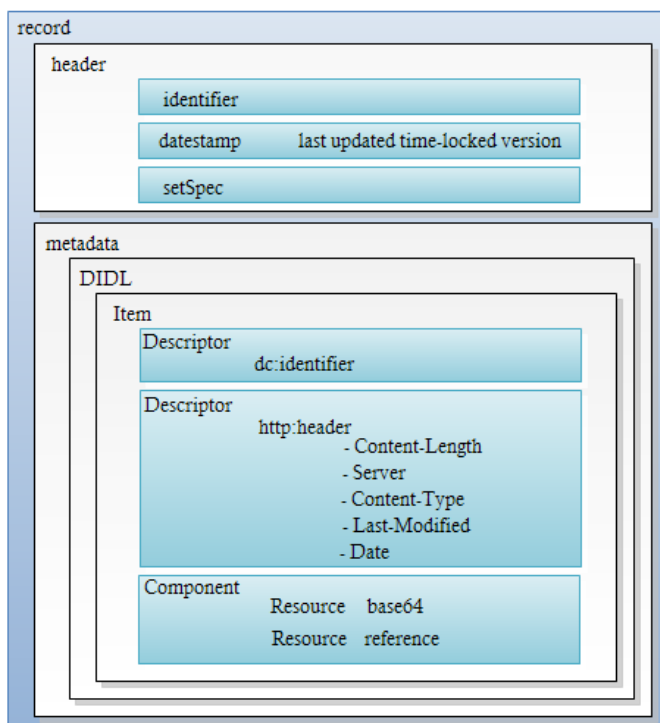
record

header

identifier

datestamp last updated time-locked version

setSpec

metadata

DIDL

Item

Descriptor
dc:identifier

Descriptor
http:header
- Content-Length
- Server
- Content-Type
- Last-Modified
- Date

Component
Resource base64
Resource reference